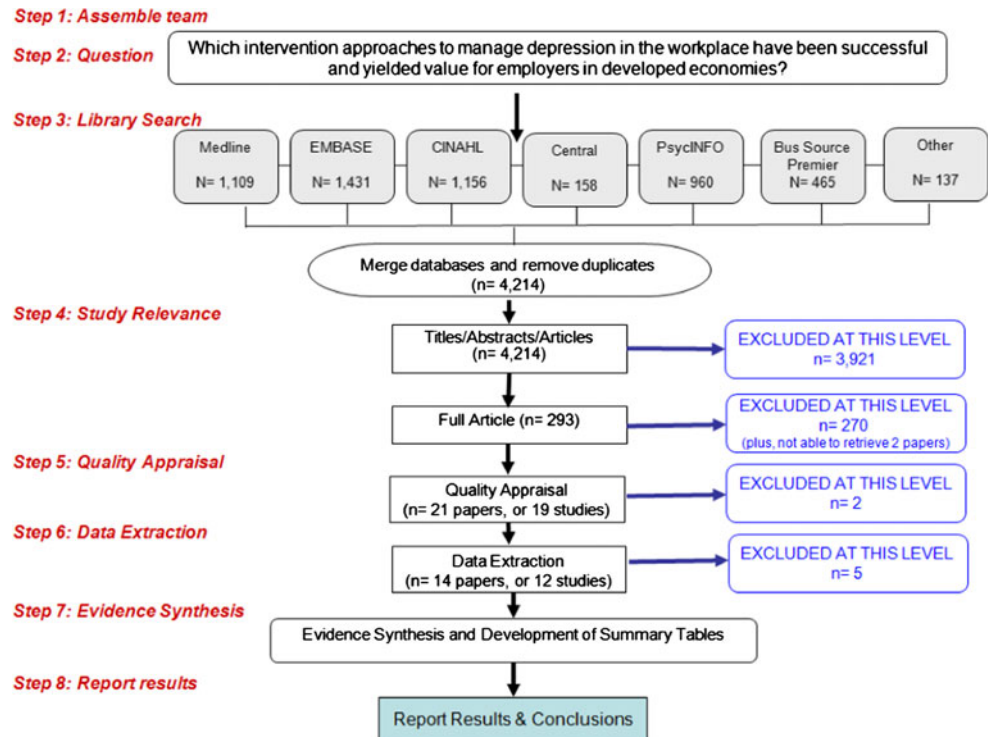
Step 1: Assemble team

Step 2: Question

Which intervention approaches to manage depression in the workplace have been successful and yielded value for employers in developed economies?

Step 3: Library Search

Medline N= 1,109

EMBASE N= 1,431

CINAHL N= 1,156

Central N= 158

PsycINFO N= 960

Bus Source Premier N= 465

Other N= 137

Merge databases and remove duplicates (n= 4,214)

Step 4: Study Relevance

Titles/Abstracts/Articles (n= 4,214)

EXCLUDED AT THIS LEVEL n= 3,921

Full Article (n= 293)

EXCLUDED AT THIS LEVEL n= 270 (plus, not able to retrieve 2 papers)

Step 5: Quality Appraisal

Quality Appraisal (n= 21 papers, or 19 studies)

EXCLUDED AT THIS LEVEL n= 2

Step 6: Data Extraction

Data Extraction (n= 14 papers, or 12 studies)

EXCLUDED AT THIS LEVEL n= 5

Step 7: Evidence Synthesis

Evidence Synthesis and Development of Summary Tables

Step 8: Report results

Report Results & Conclusions